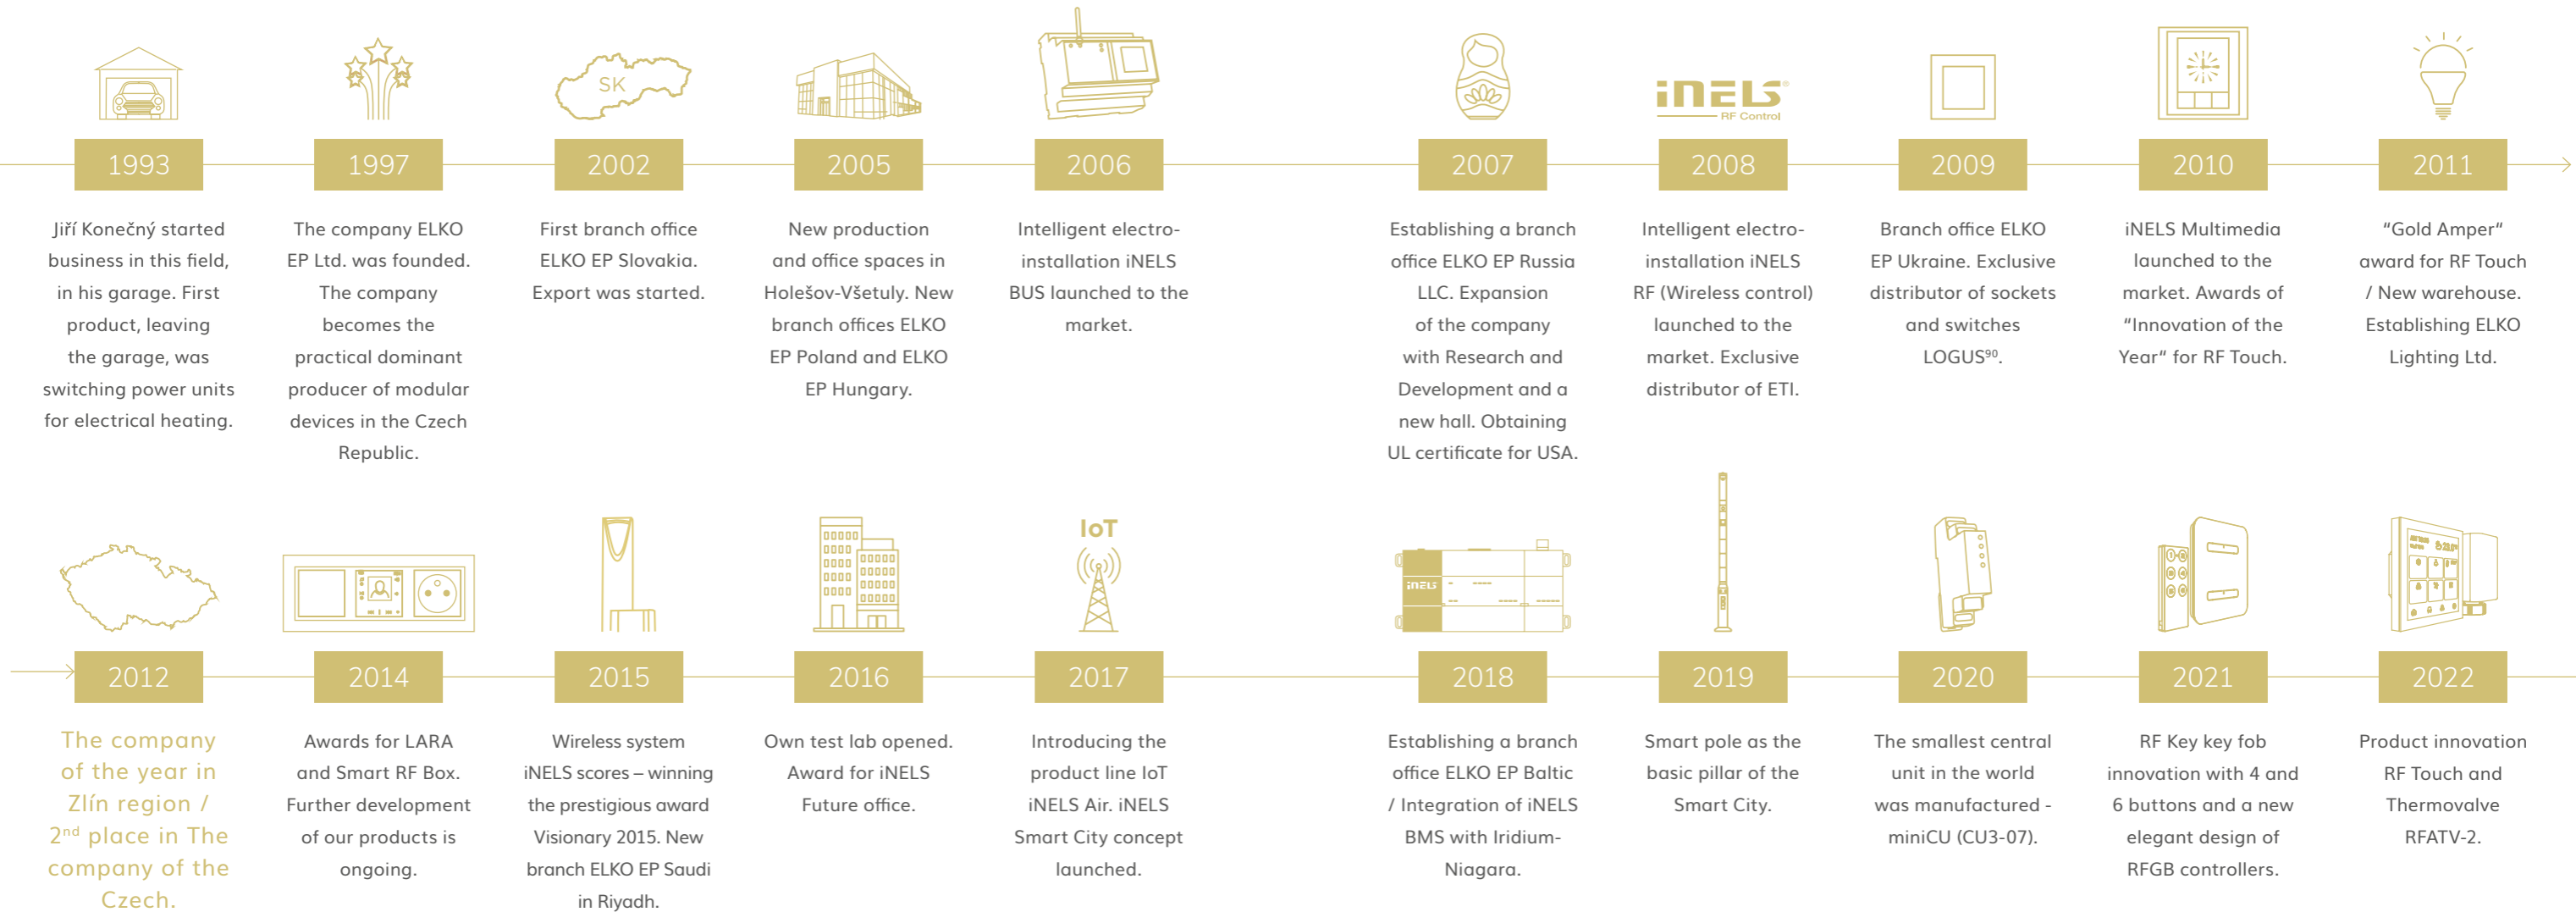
SK

iNELS RF Control

1993

Jiří Konečný started business in this field, in his garage. First product, leaving the garage, was switching power units for electrical heating.

1997

The company ELKO EP Ltd. was founded. The company becomes the practical dominant producer of modular devices in the Czech Republic.

2002

First branch office ELKO EP Slovakia. Export was started.

2005

New production and office spaces in Holešov-Všetuly. New branch offices ELKO EP Poland and ELKO EP Hungary.

2006

Intelligent electro-installation iNELS BUS launched to the market.

2007

Establishing a branch office ELKO EP Russia LLC. Expansion of the company with Research and Development and a new hall. Obtaining UL certificate for USA.

2008

Intelligent electro-installation iNELS RF (Wireless control) launched to the market. Exclusive distributor of ETI.

2009

Branch office ELKO EP Ukraine. Exclusive distributor of sockets and switches LOGUS$^{90}$.

2010

iNELS Multimedia launched to the market. Awards of "Innovation of the Year" for RF Touch.

2011

"Gold Amper" award for RF Touch / New warehouse. Establishing ELKO Lighting Ltd.

IoT

2012

The company of the year in Zlín region / 2$^{nd}$ place in The company of the Czech.

2014

Awards for LARA and Smart RF Box. Further development of our products is ongoing.

2015

Wireless system iNELS scores – winning the prestigious award Visionary 2015. New branch ELKO EP Saudi in Riyadh.

2016

Own test lab opened. Award for iNELS Future office.

2017

Introducing the product line IoT iNELS Air. iNELS Smart City concept launched.

2018

Establishing a branch office ELKO EP Baltic / Integration of iNELS BMS with Iridium-Niagara.

2019

Smart pole as the basic pillar of the Smart City.

2020

The smallest central unit in the world was manufactured - miniCU (CU3-07).

2021

RF Key key fob innovation with 4 and 6 buttons and a new elegant design of RFGB controllers.

2022

Product innovation RF Touch and Thermovalve RFATV-2.